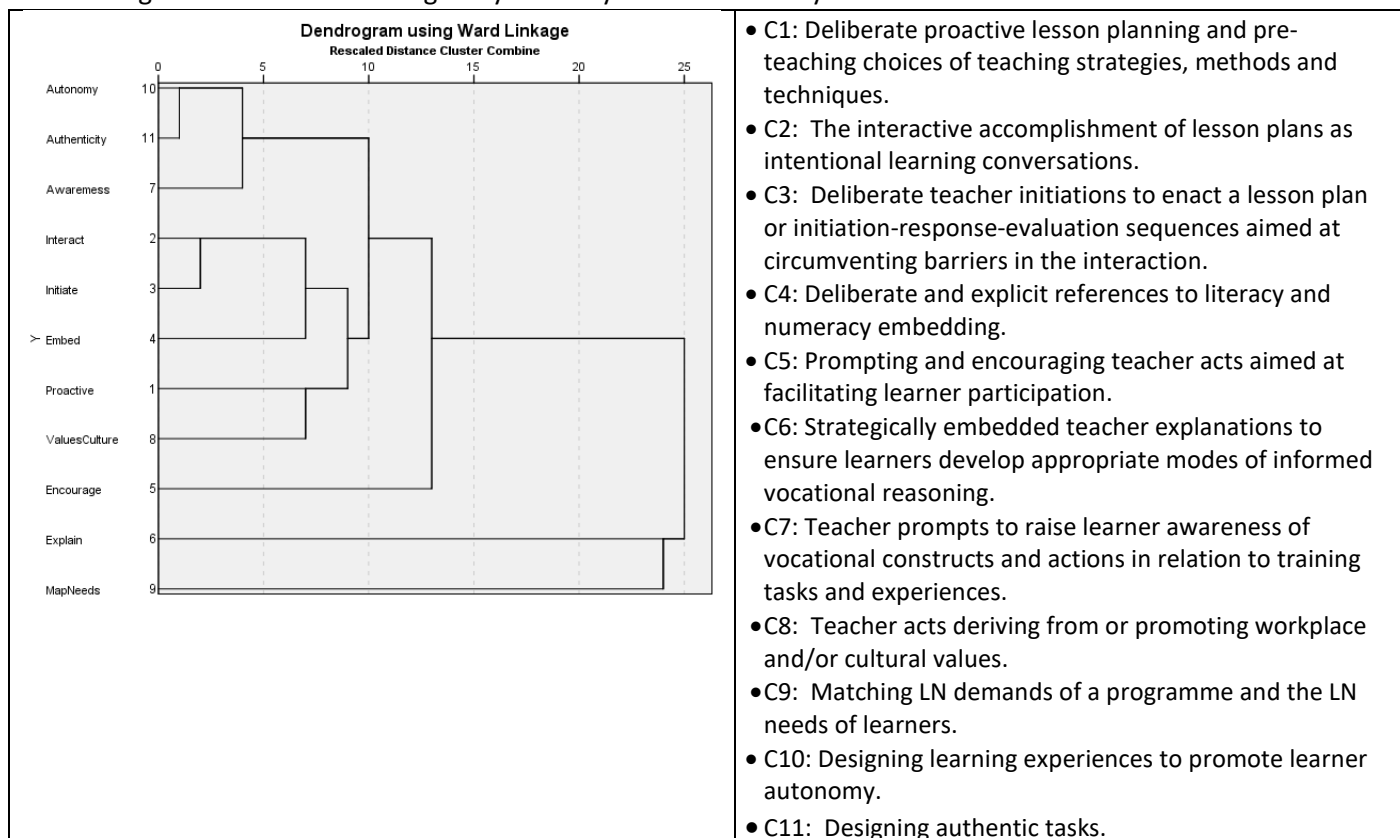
Dendrogram using Ward Linkage
Rescaled Distance Cluster Combine

0 5 10 15 20 25

Autonomy 10
Authenticity 11
Awaremess 7
Interact 2
Initiate 3
Y Embed 4
Proactive 1
ValuesCulture 8
Encourage 5
Explain 6
MapNeeds 9

• C1: Deliberate proactive lesson planning and pre-teaching choices of teaching strategies, methods and techniques.
• C2: The interactive accomplishment of lesson plans as intentional learning conversations.
• C3: Deliberate teacher initiations to enact a lesson plan or initiation-response-evaluation sequences aimed at circumventing barriers in the interaction.
• C4: Deliberate and explicit references to literacy and numeracy embedding.
• C5: Prompting and encouraging teacher acts aimed at facilitating learner participation.
• C6: Strategically embedded teacher explanations to ensure learners develop appropriate modes of informed vocational reasoning.
• C7: Teacher prompts to raise learner awareness of vocational constructs and actions in relation to training tasks and experiences.
• C8: Teacher acts deriving from or promoting workplace and/or cultural values.
• C9: Matching LN demands of a programme and the LN needs of learners.
• C10: Designing learning experiences to promote learner autonomy.
• C11: Designing authentic tasks.